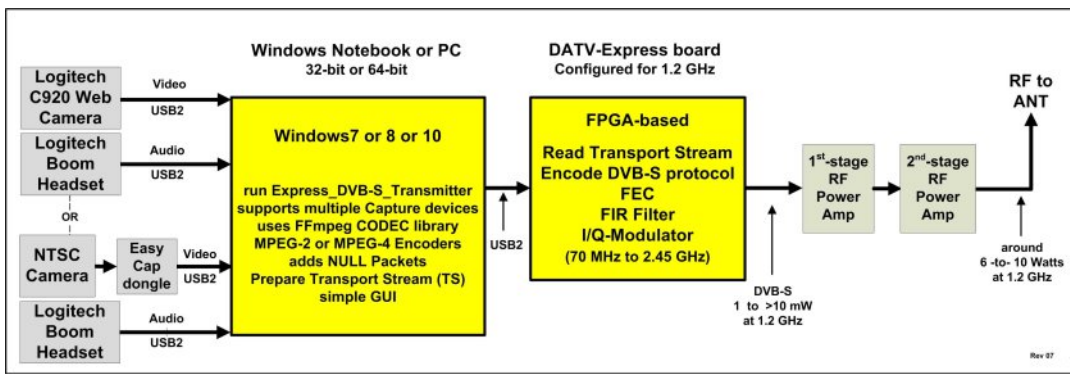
Windows Notebook or PC
32-bit or 64-bit

DATV-Express board
Configured for 1.2 GHz

Logitech C920 Web Camera

Video
USB2

Logitech Boom Headset

Audio
USB2

OR

NTSC Camera

Easy Cap dongle

Video
USB2

Logitech Boom Headset

Audio
USB2

Windows7 or 8 or 10

run Express_DVB-S_Transmitter
supports multiple Capture devices
uses FFmpeg CODEC library
MPEG-2 or MPEG-4 Encoders
adds NULL Packets
Prepare Transport Stream (TS)
simple GUI

USB2

FPGA-based

Read Transport Stream
Encode DVB-S protocol
FEC
FIR Filter
I/Q-Modulator
(70 MHz to 2.45 GHz)

DVB-S
1 to >10 mW
at 1.2 GHz

1$^{st}$-stage RF Power Amp

2$^{nd}$-stage RF Power Amp

RF to ANT

around
6 -to- 10 Watts
at 1.2 GHz

Rev 07